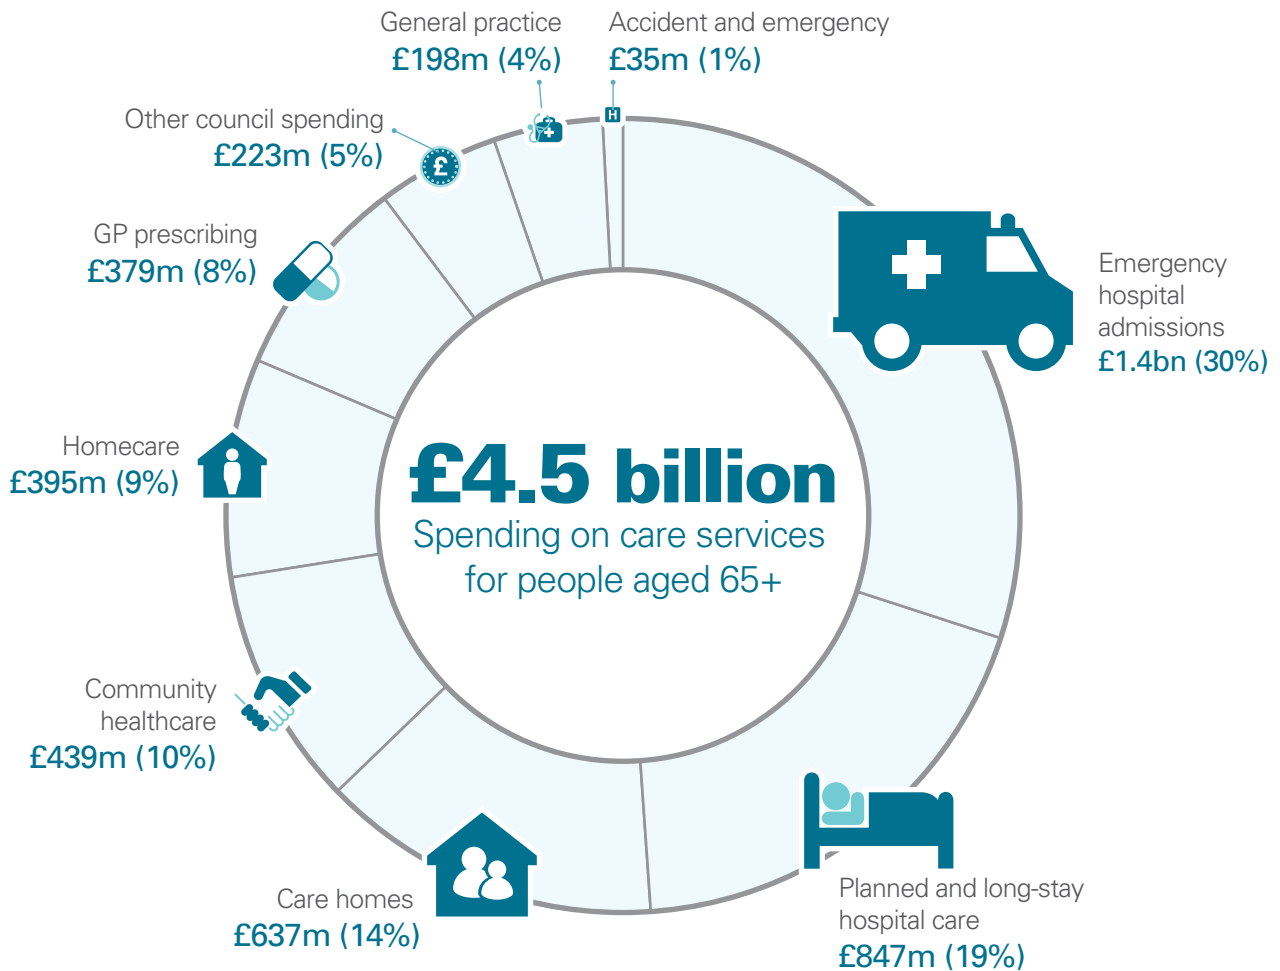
General practice
£198m (4%)

Accident and emergency
£35m (1%)

Other council spending
£223m (5%)

GP prescribing
£379m (8%)

Emergency hospital admissions
£1.4bn (30%)

Homecare
£395m (9%)

£4.5 billion
Spending on care services for people aged 65+

Community healthcare
£439m (10%)

Care homes
£637m (14%)

Planned and long-stay hospital care
£847m (19%)